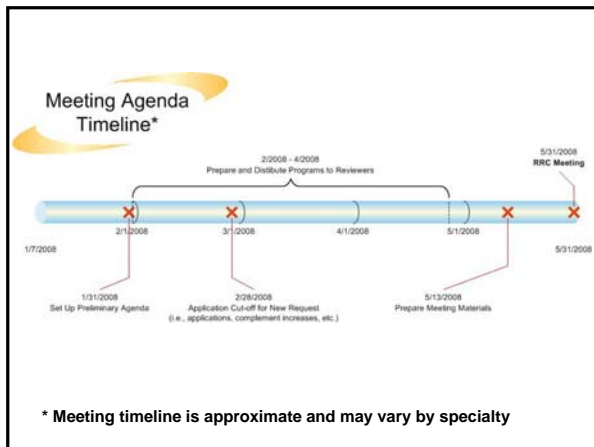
Meeting Agenda Timeline*

2/2008 - 4/2008
Prepare and Distibute Programs to Reviewers

5/31/2008
RRC Meeting

1/7/2008

2/1/2008

3/1/2008

4/1/2008

5/1/2008

5/31/2008

1/31/2008
Set Up Preliminary Agenda

2/28/2008
Application Cut-off for New Request
(i.e., applications, complement increases, etc.)

5/13/2008
Prepare Meeting Materials

* Meeting timeline is approximate and may vary by specialty